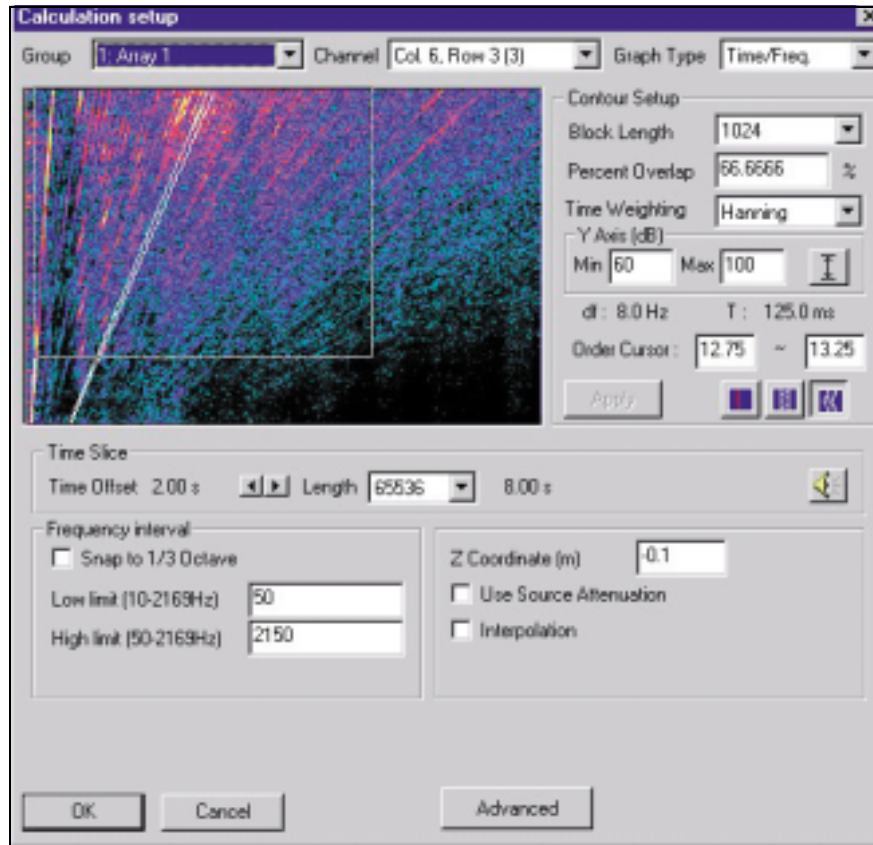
Calculation setup

Group 1: Array 1 Channel Col. 6, Row 3 (3) Graph Type Time/Freq.

Contour Setup
Block Length 1024
Percent Overlap 66.6666 %
Time Weighting Hanning
Y Axis (dB)
Min 60 Max 100
df : 8.0 Hz T : 125.0 ms
Order Cursor : 12.75 ~ 13.25
Apply

Time Slice
Time Offset 2.00 s Length 65536 8.00 s

Frequency interval
Snap to 1/3 Octave
Low limit (10-2169Hz) 50
High limit (50-2169Hz) 2150

Z Coordinate (m) -0.1
Use Source Attenuation
Interpolation

OK Cancel Advanced